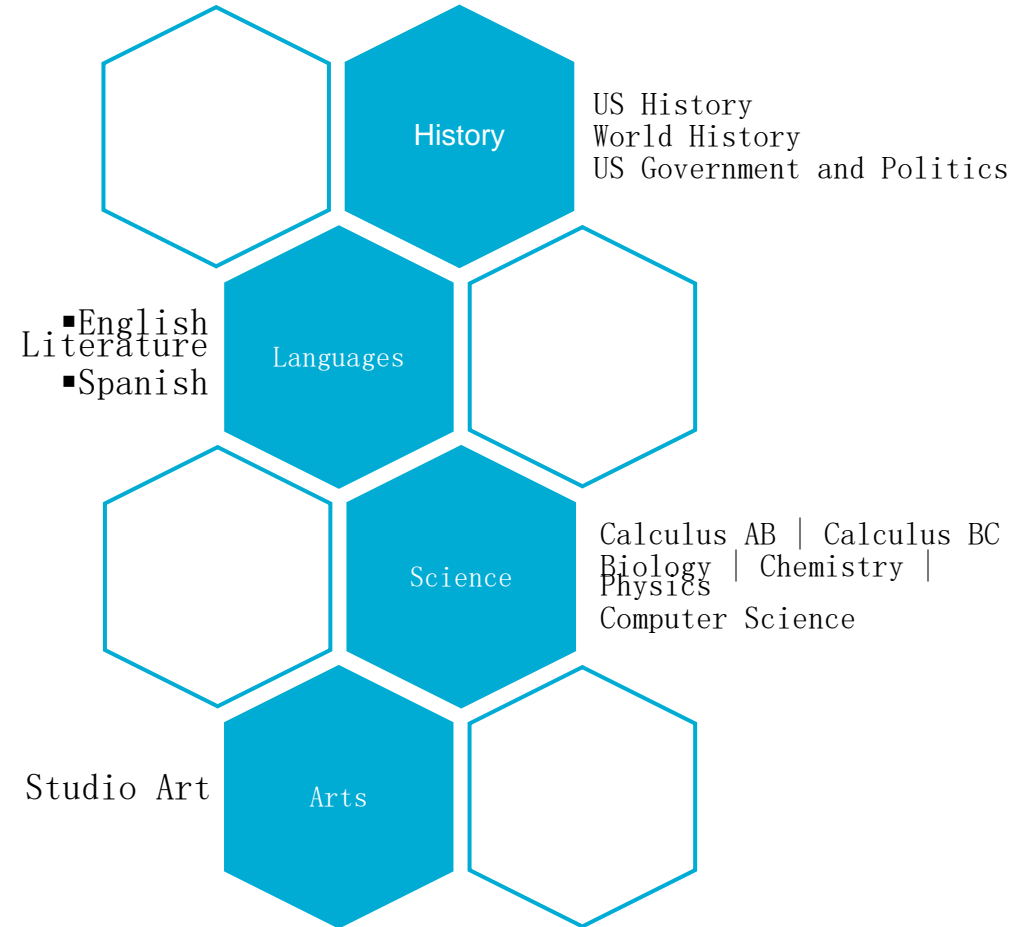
History

US History
World History
US Government and Politics

▪English Literature
▪Spanish

Languages

Science

Calculus AB | Calculus BC
Biology | Chemistry | Physics
Computer Science

Studio Art

Arts